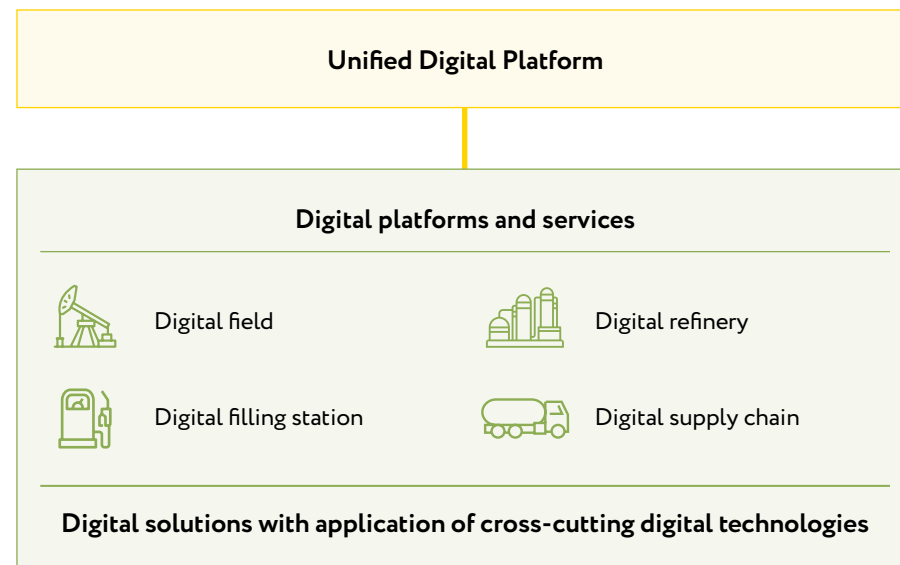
Unified Digital Platform

Digital platforms and services

Digital field

Digital refinery

Digital filling station

Digital supply chain

Digital solutions with application of cross-cutting digital technologies